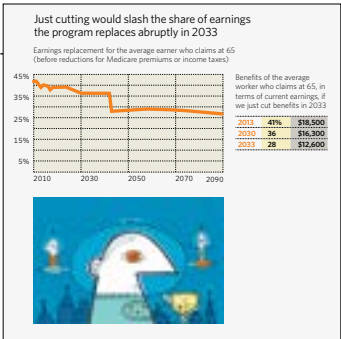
Just cutting would slash the share of earnings the program replaces abruptly in 2033

Earnings replacement for the average earner who claims at 65 (before reductions for Medicare premiums or income taxes)

45%
35%
25%
15%
5%

2010 2030 2050 2070 2090

Benefits of the average worker who claims at 65, in terms of current earnings, if we just cut benefits in 2033

| 2013 | 41% | \$18,500 |
|---|---|---|
| 2030 | 36 | \$16,300 |
| 2033 | 28 | \$12,600 |